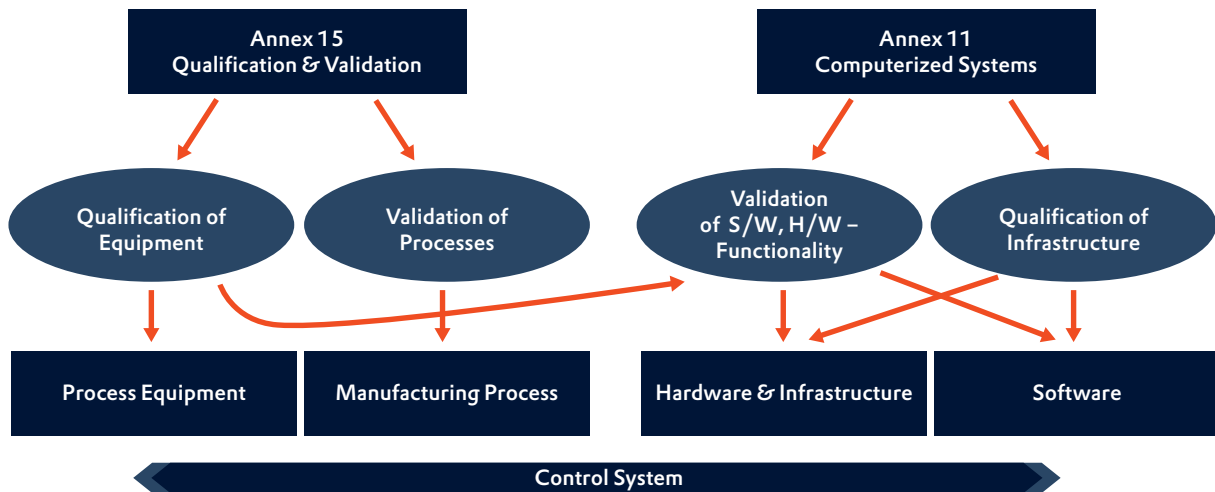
Annex 15
Qualification & Validation

Annex 11
Computerized Systems

Qualification of Equipment

Validation of Processes

Validation of S/W, H/W – Functionality

Qualification of Infrastructure

Process Equipment

Manufacturing Process

Hardware & Infrastructure

Software

Control System